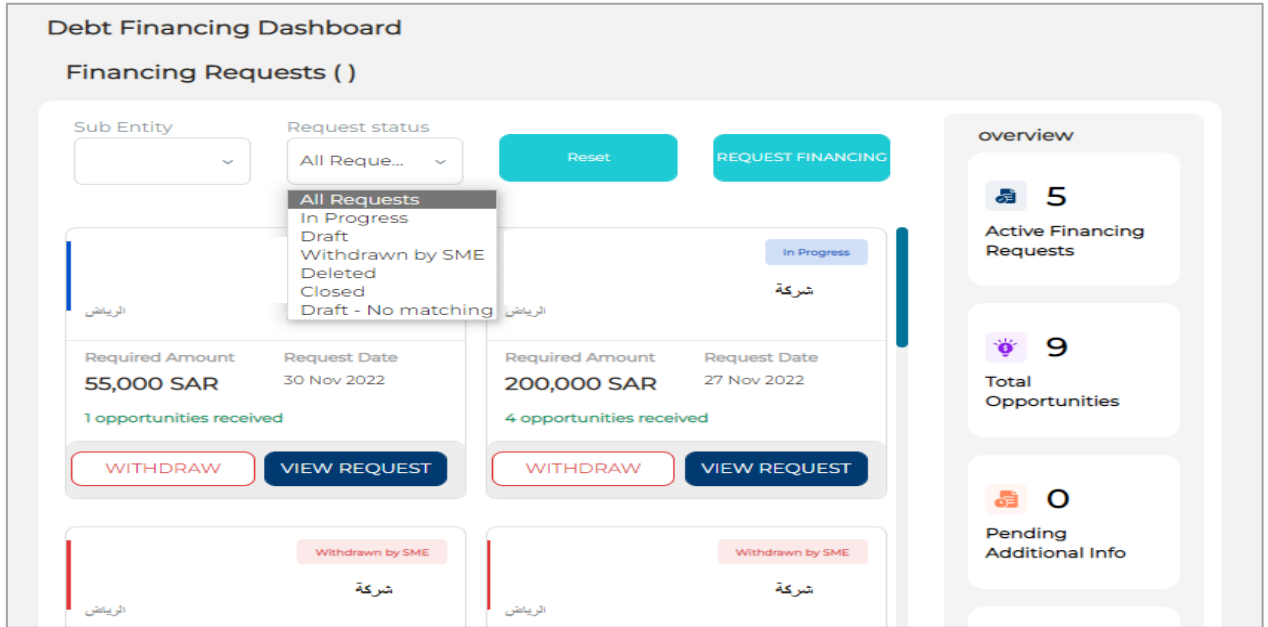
Debt Financing Dashboard

Financing Requests ( )

Sub Entity

Request status

All Reque...

Reset

REQUEST FINANCING

All Requests
In Progress
Draft
Withdrawn by SME
Deleted
Closed
Draft - No matching

الرياض

Required Amount
55,000 SAR

Request Date
30 Nov 2022

1 opportunities received

WITHDRAW

VIEW REQUEST

In Progress

شركة

الرياض

Required Amount
200,000 SAR

Request Date
27 Nov 2022

4 opportunities received

WITHDRAW

VIEW REQUEST

Withdrawn by SME

شركة

الرياض

Withdrawn by SME

شركة

الرياض

overview

5
Active Financing Requests

9
Total Opportunities

0
Pending Additional Info